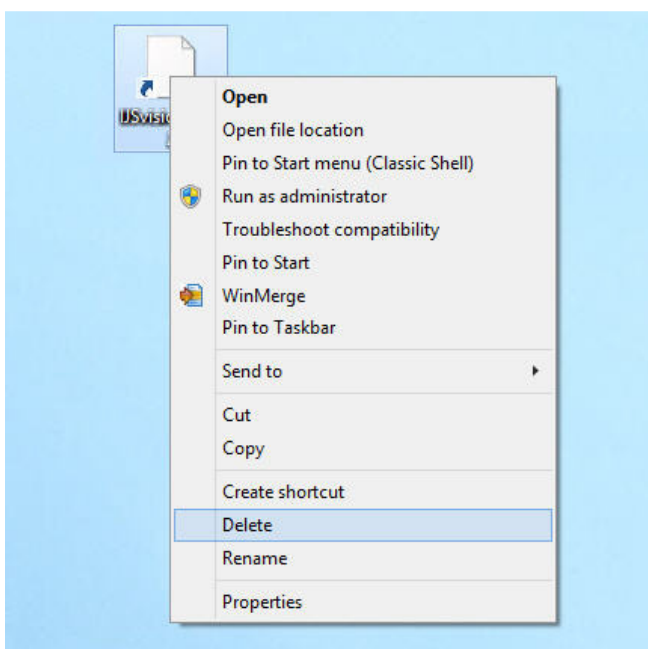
USvisio

Open
Open file location
Pin to Start menu (Classic Shell)
Run as administrator
Troubleshoot compatibility
Pin to Start
WinMerge
Pin to Taskbar
Send to
Cut
Copy
Create shortcut
Delete
Rename
Properties